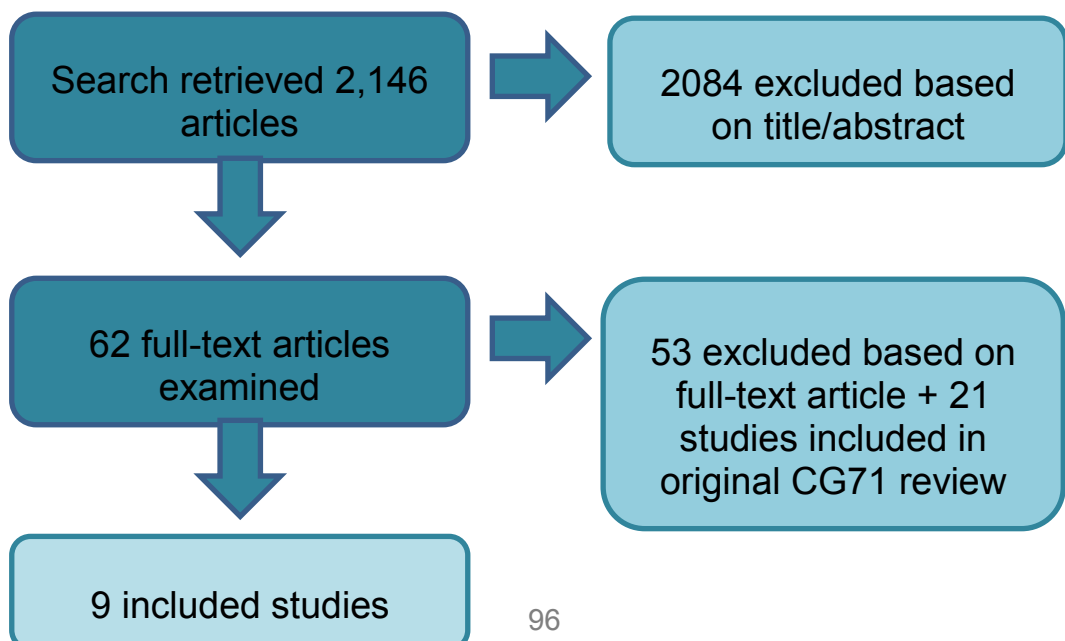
Search retrieved 2,146 articles

2084 excluded based on title/abstract

62 full-text articles examined

53 excluded based on full-text article + 21 studies included in original CG71 review

9 included studies

96